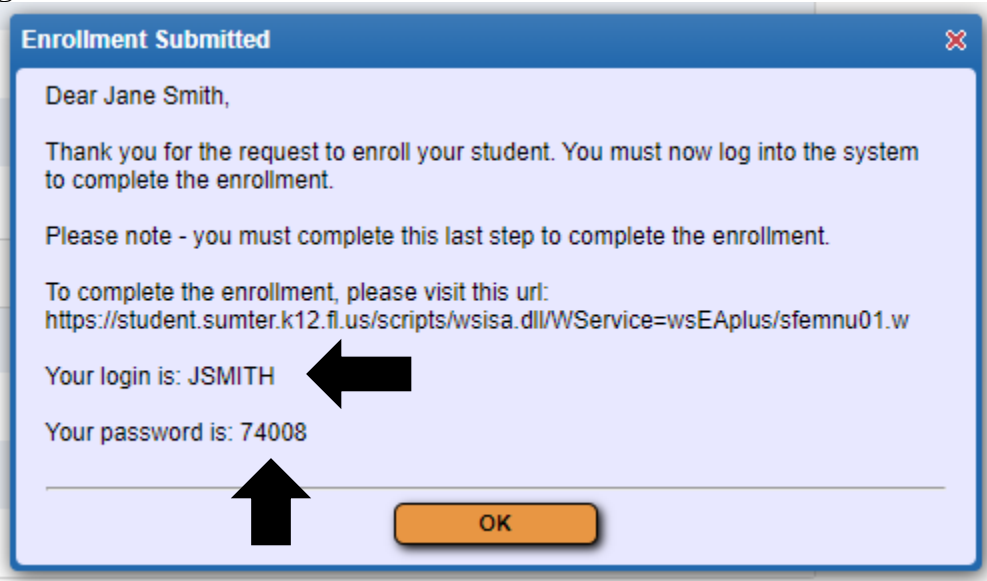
Enrollment Submitted

Dear Jane Smith,

Thank you for the request to enroll your student. You must now log into the system to complete the enrollment.

Please note - you must complete this last step to complete the enrollment.

To complete the enrollment, please visit this url:
https://student.sumter.k12.fl.us/scripts/wsisa.dll/WService=wsEAplus/sfemnu01.w

Your login is: JSMITH

Your password is: 74008

OK